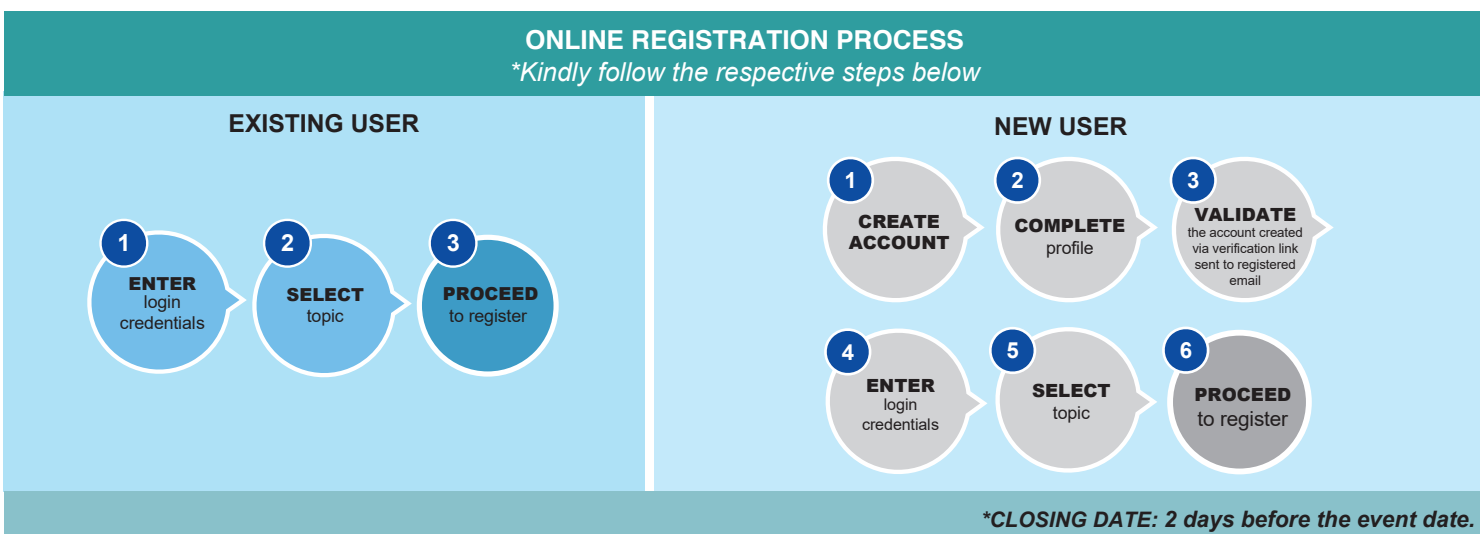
ONLINE REGISTRATION PROCESS
*Kindly follow the respective steps below

EXISTING USER

1
ENTER
login credentials

2
SELECT
topic

3
PROCEED
to register

NEW USER

1
CREATE ACCOUNT

2
COMPLETE
profile

3
VALIDATE
the account created via verification link sent to registered email

4
ENTER
login credentials

5
SELECT
topic

6
PROCEED
to register

*CLOSING DATE: 2 days before the event date.